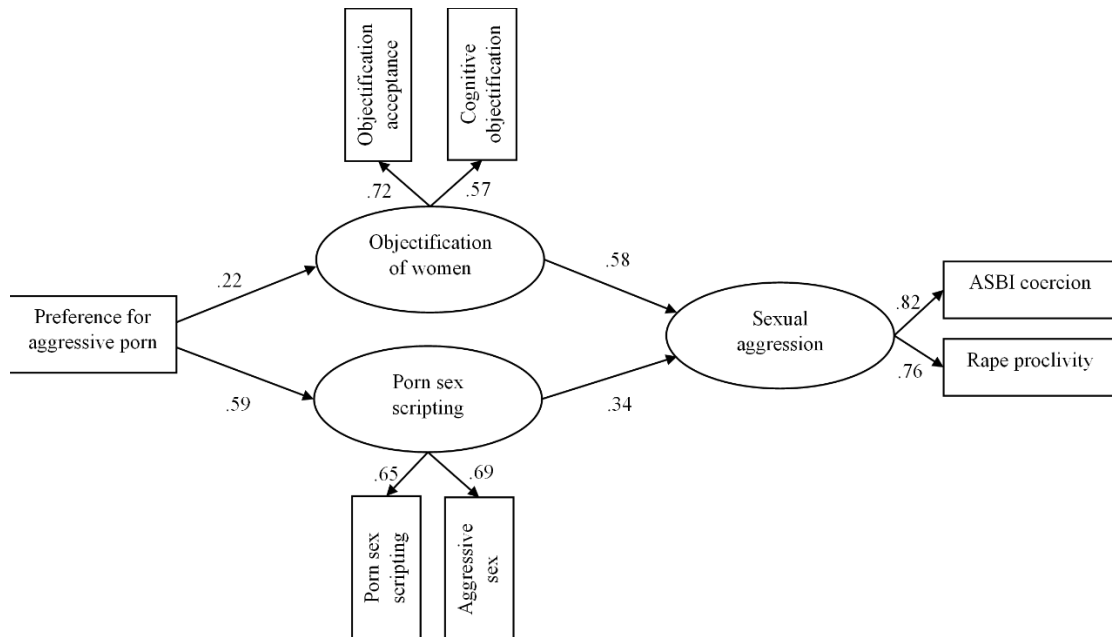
Objectification acceptance

Cognitive objectification

.72

.57

Objectification of women

.22

.58

Preference for aggressive porn

Sexual aggression

.82

ASBI coercion

Rape proclivity

.76

.59

Porn sex scripting

.34

.65

.69

Porn sex scripting

Aggressive sex